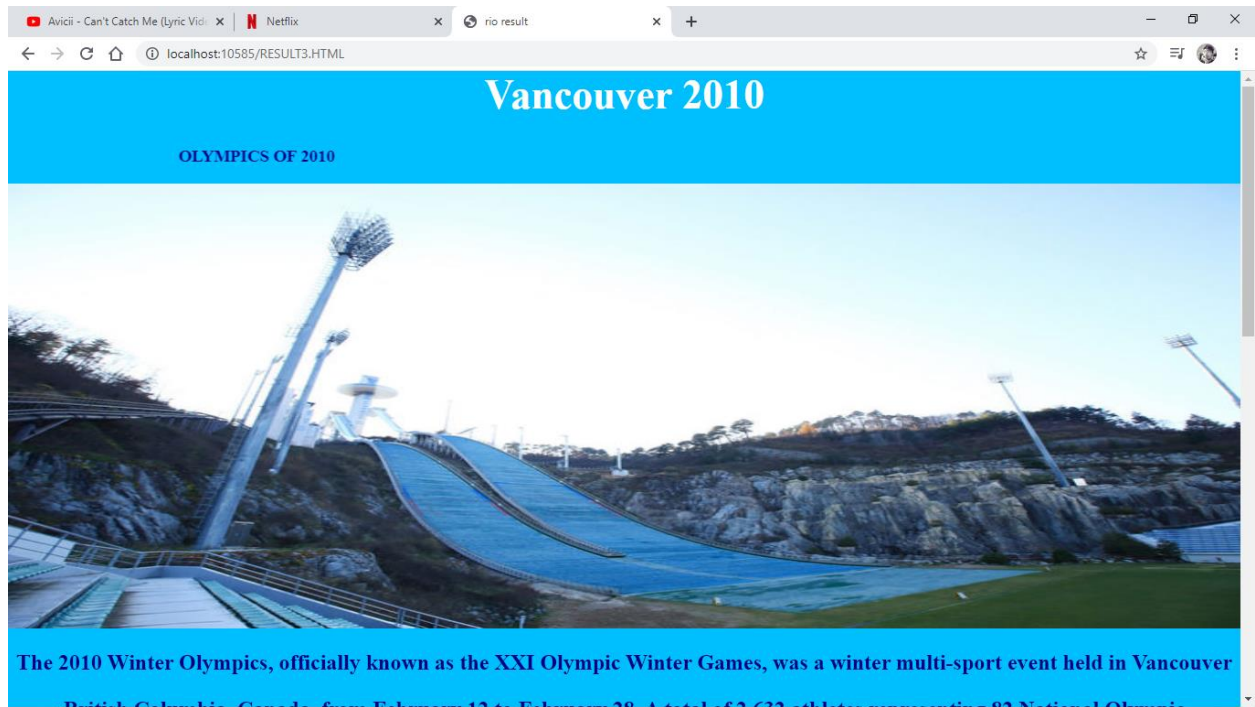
Avicii - Can't Catch Me (Lyric Vid ×
Netflix ×
rio result ×
+

localhost:10585/RESULT3.HTML

Vancouver 2010

OLYMPICS OF 2010

The 2010 Winter Olympics, officially known as the XXI Olympic Winter Games, was a winter multi-sport event held in Vancouver

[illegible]